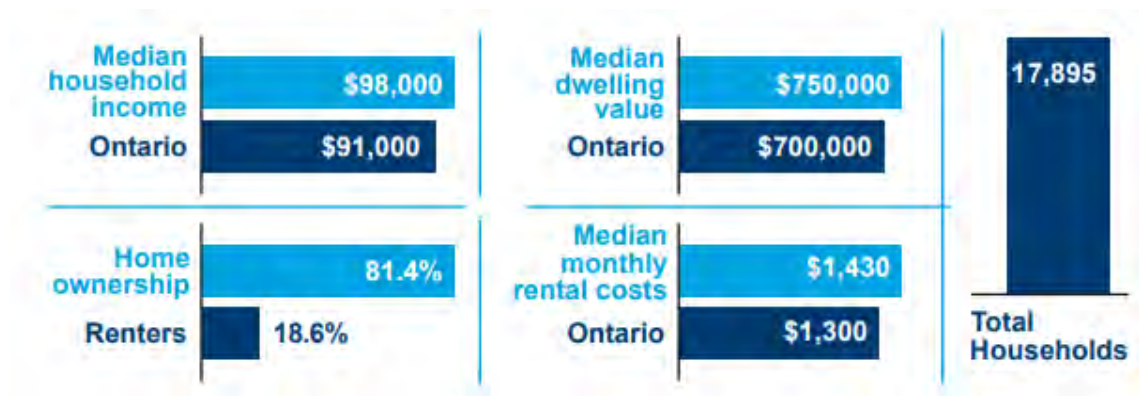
Median household income
$98,000

Ontario
$91,000

Home ownership
81.4%

Renters
18.6%

Median dwelling value
$750,000

Ontario
$700,000

Median monthly rental costs
$1,430

Ontario
$1,300

17,895

Total Households